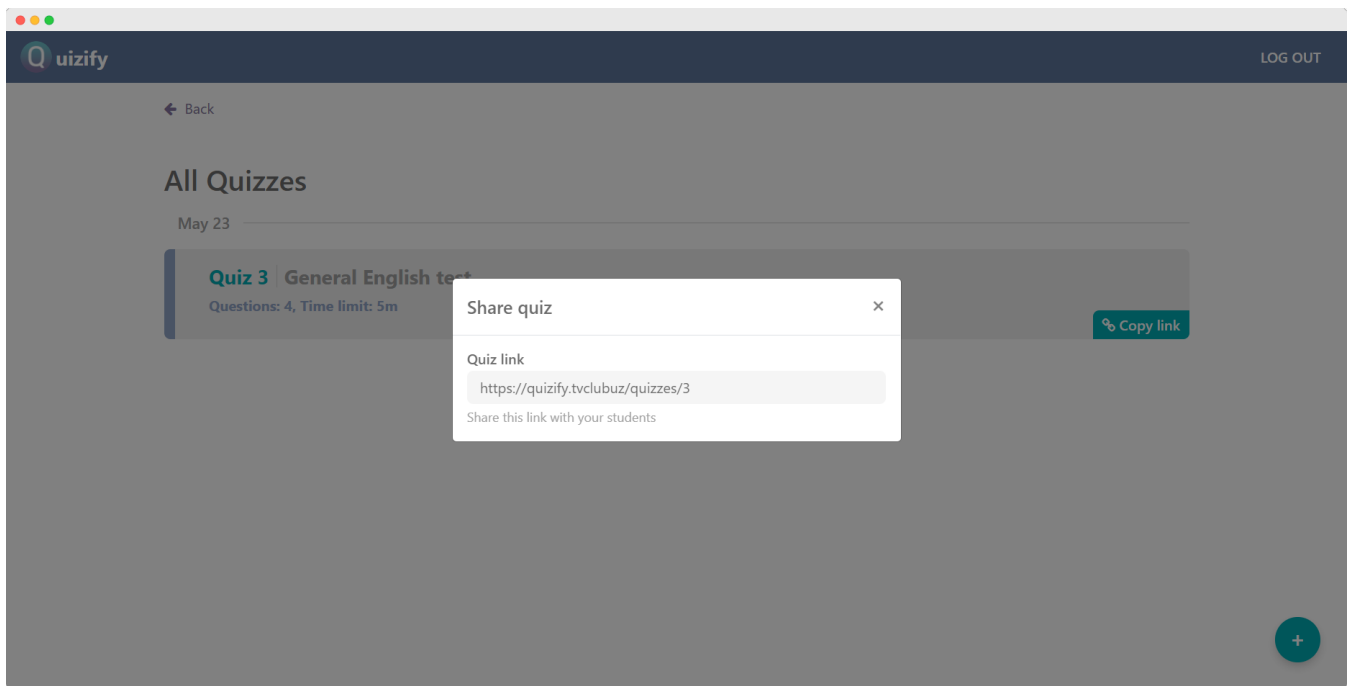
Quizify

LOG OUT

Back

All Quizzes

May 23

Quiz 3 | General English te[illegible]

Questions: 4, Time limit: 5m

Copy link

Share quiz

×

Quiz link

https://quizify.tvclubuz/quizzes/3

Share this link with your students

+